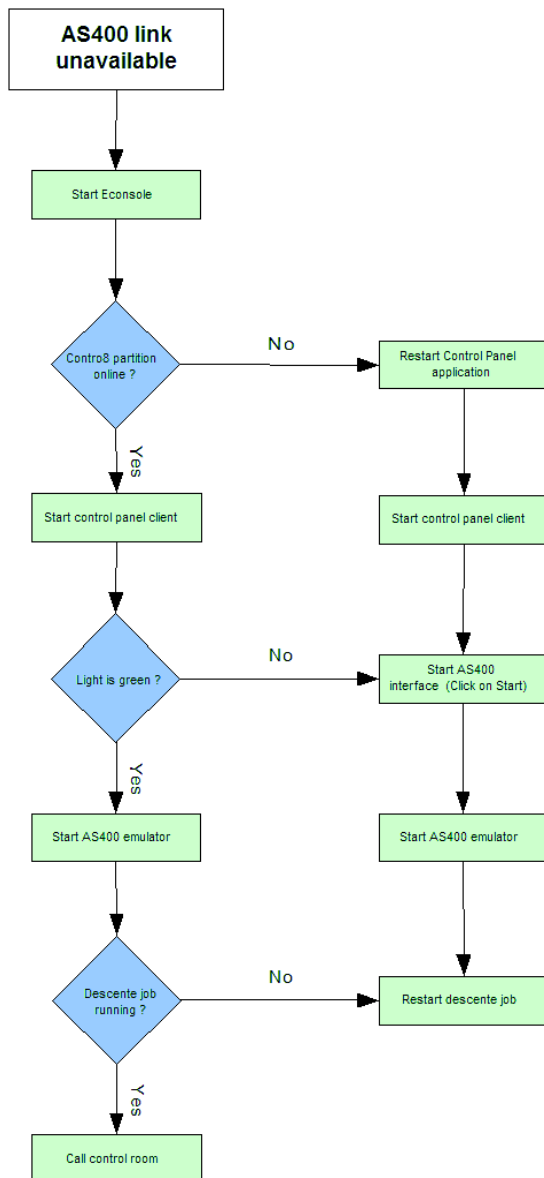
AS400 link unavailable

Start Econsole

Contro8 partition online ?

No

Restart Control Panel application

Yes

Start control panel client

Start control panel client

Light is green ?

No

Start AS400 interface (Click on Start)

Yes

Start AS400 emulator

Start AS400 emulator

Descente job running ?

No

Restart descente job

Yes

Call control room